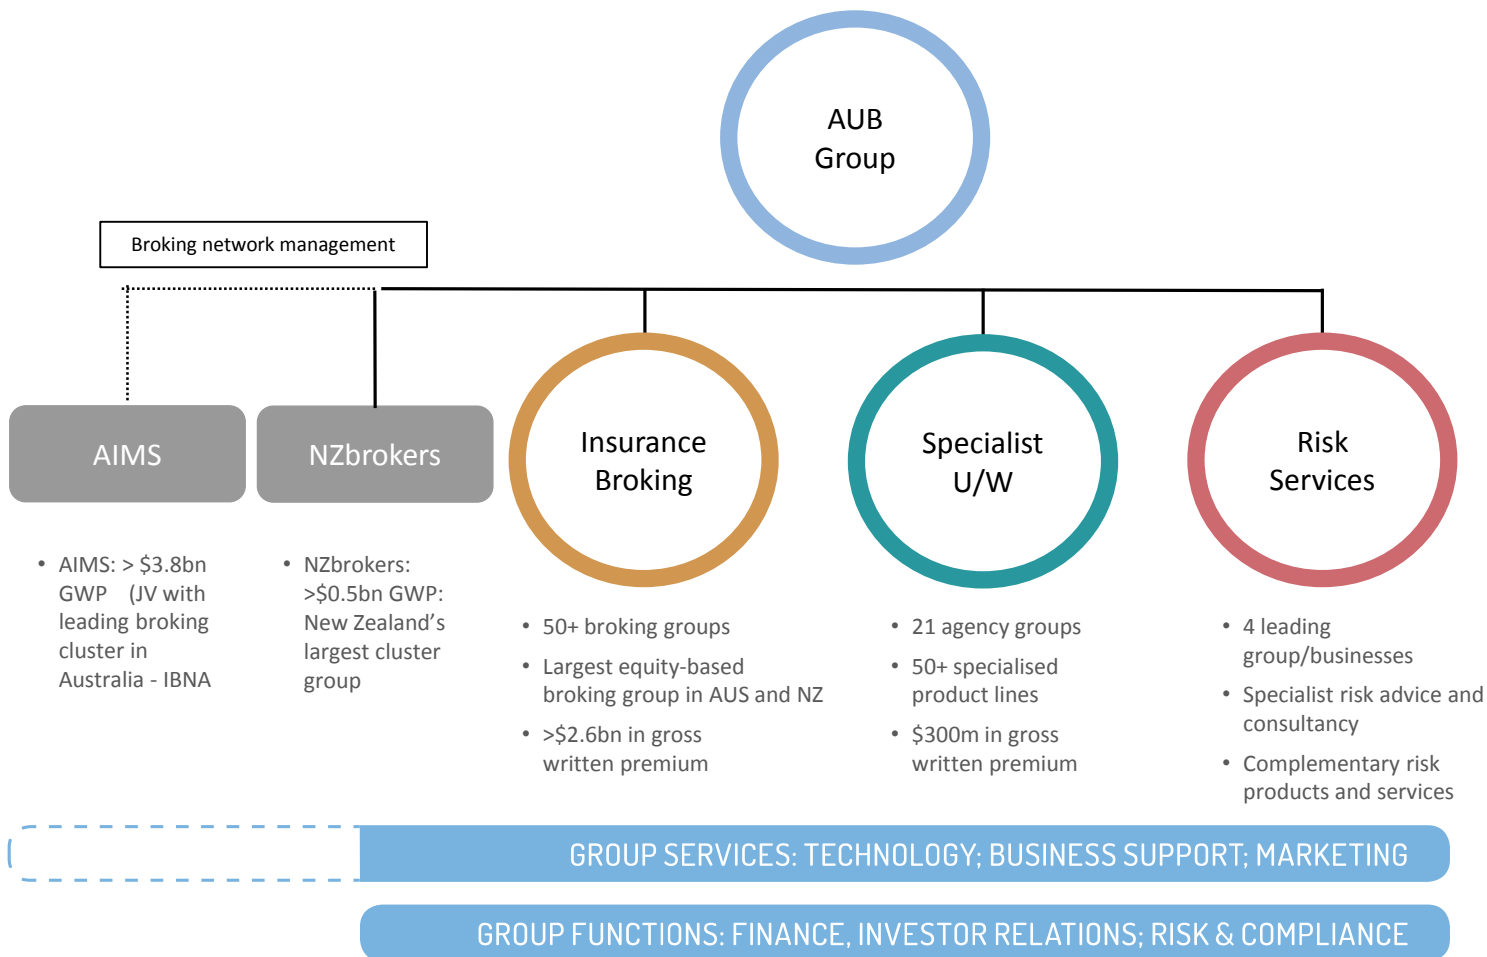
AUB Group

Broking network management

AIMS

NZbrokers

Insurance Broking

Specialist U/W

Risk Services

• AIMS: > \$3.8bn GWP (JV with leading broking cluster in Australia - IBNA

• NZbrokers: >\$0.5bn GWP: New Zealand's largest cluster group

• 50+ broking groups
• Largest equity-based broking group in AUS and NZ
• >\$2.6bn in gross written premium

• 21 agency groups
• 50+ specialised product lines
• \$300m in gross written premium

• 4 leading group/businesses
• Specialist risk advice and consultancy
• Complementary risk products and services

GROUP SERVICES: TECHNOLOGY; BUSINESS SUPPORT; MARKETING

GROUP FUNCTIONS: FINANCE, INVESTOR RELATIONS; RISK & COMPLIANCE